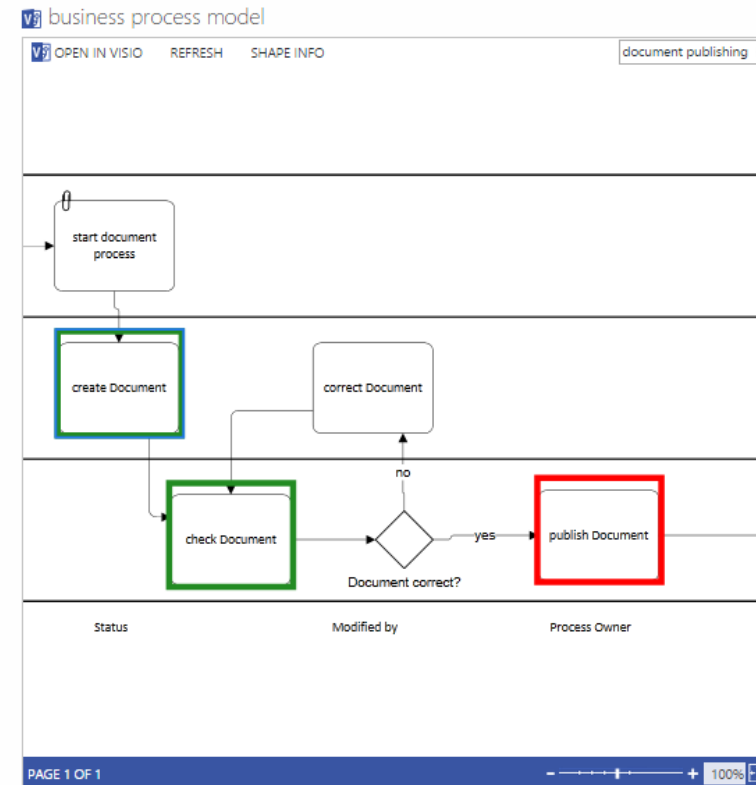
business process model

OPEN IN VISIO REFRESH SHAPE INFO document publishing

start document process

create Document

correct Document

no

check Document

yes

publish Document

Document correct?

Status

Modified by

Process Owner

PAGE 1 OF 1

- + 100%